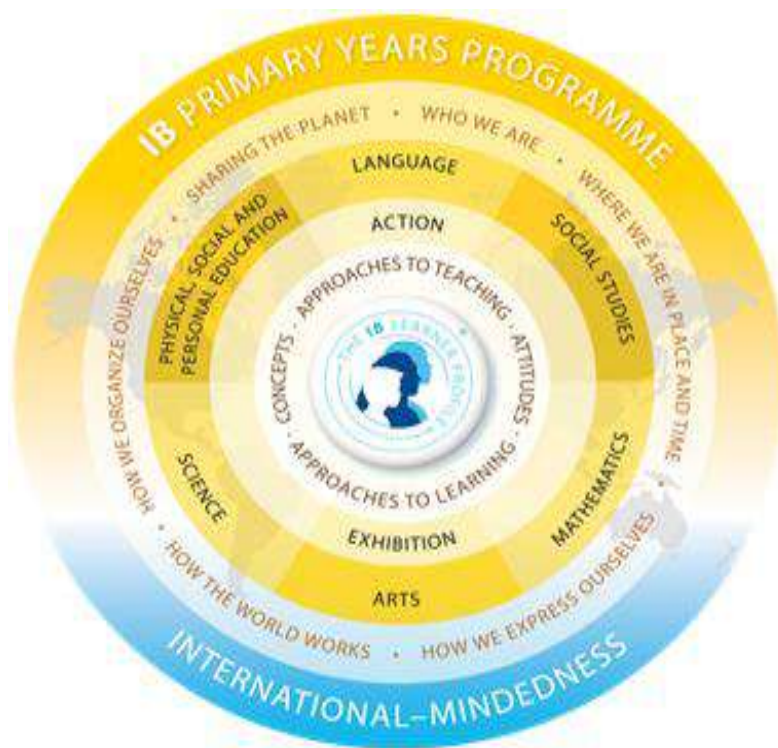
IB PRIMARY YEARS PROGRAMME

SHARING THE PLANET • WHO WE ARE • WHERE WE ARE IN PLACE AND TIME • HOW WE EXPRESS OURSELVES • HOW THE WORLD WORKS • HOW WE ORGANIZE OURSELVES •

LANGUAGE
SOCIAL STUDIES
MATHEMATICS
ARTS
SCIENCE
PHYSICAL, SOCIAL AND PERSONAL EDUCATION

ACTION
EXHIBITION

CONCEPTS • APPROACHES TO TEACHING • ATTITUDES • APPROACHES TO LEARNING •

THE IB LEARNER PROFILE

INTERNATIONAL-MINDEDNESS